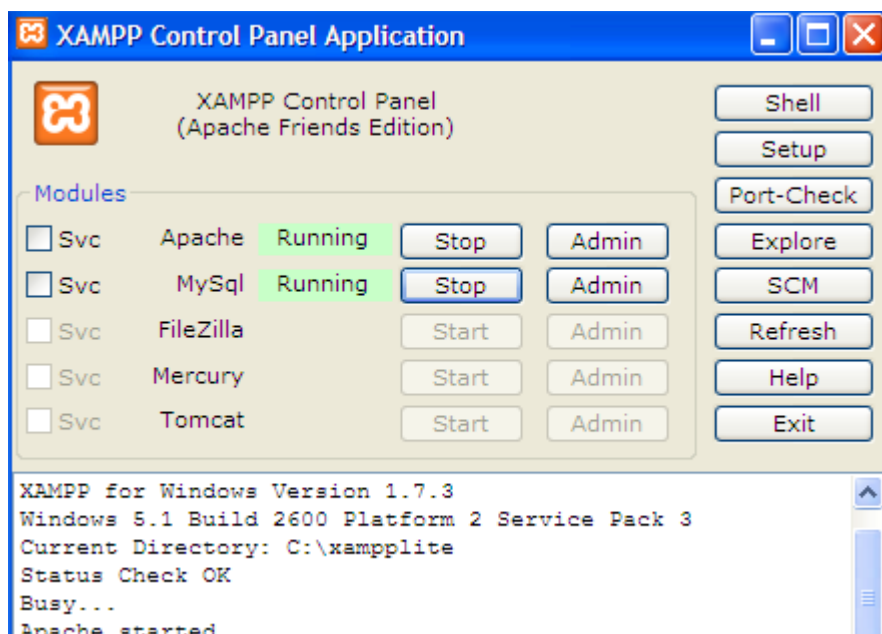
XAMPP Control Panel Application

XAMPP Control Panel
(Apache Friends Edition)

Shell
Setup
Port-Check
Explore
SCM
Refresh
Help
Exit

Modules

Svc Apache Running Stop Admin
Svc MySql Running Stop Admin
Svc FileZilla Start Admin
Svc Mercury Start Admin
Svc Tomcat Start Admin

XAMPP for Windows Version 1.7.3
Windows 5.1 Build 2600 Platform 2 Service Pack 3
Current Directory: C:\xampplite
Status Check OK
Busy...
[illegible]